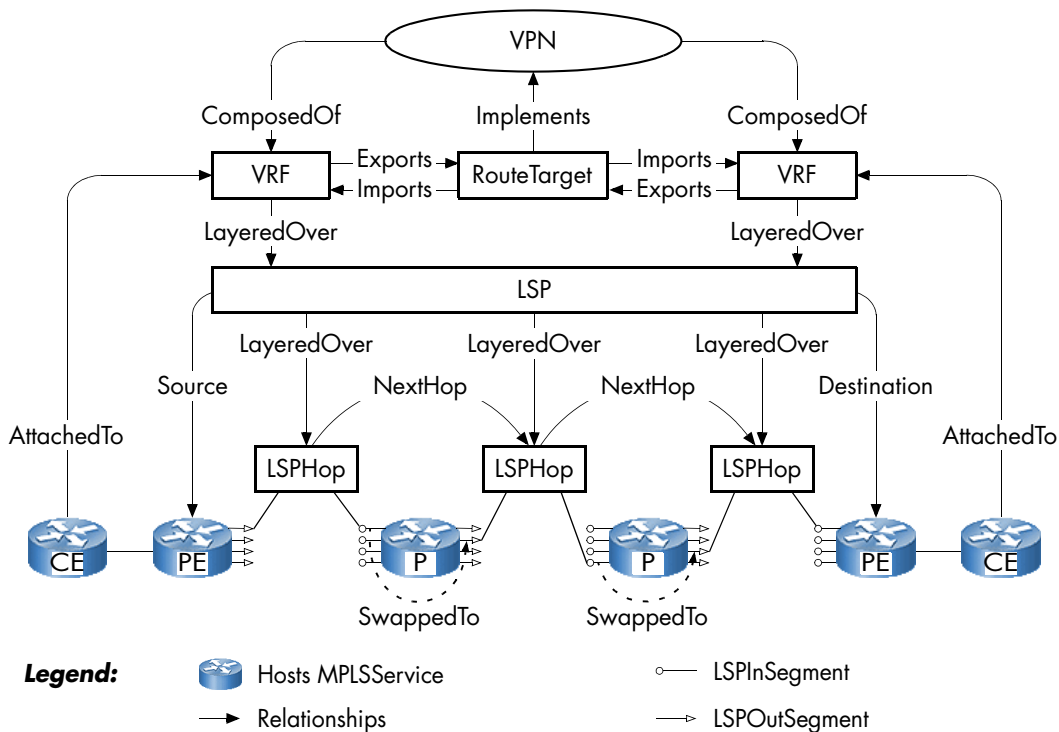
VPN

ComposedOf
Implements
ComposedOf

VRF
Exports
Imports
RouteTarget
Imports
Exports
VRF

LayeredOver
LayeredOver

LSP

LayeredOver
LayeredOver
LayeredOver

Source
NextHop
NextHop
Destination

AttachedTo
AttachedTo

LSPHop
LSPHop
LSPHop

CE
PE
P
P
PE
CE

SwappedTo
SwappedTo

Legend:
Hosts MPLSService
LSPInSegment
Relationships
LSPOutSegment